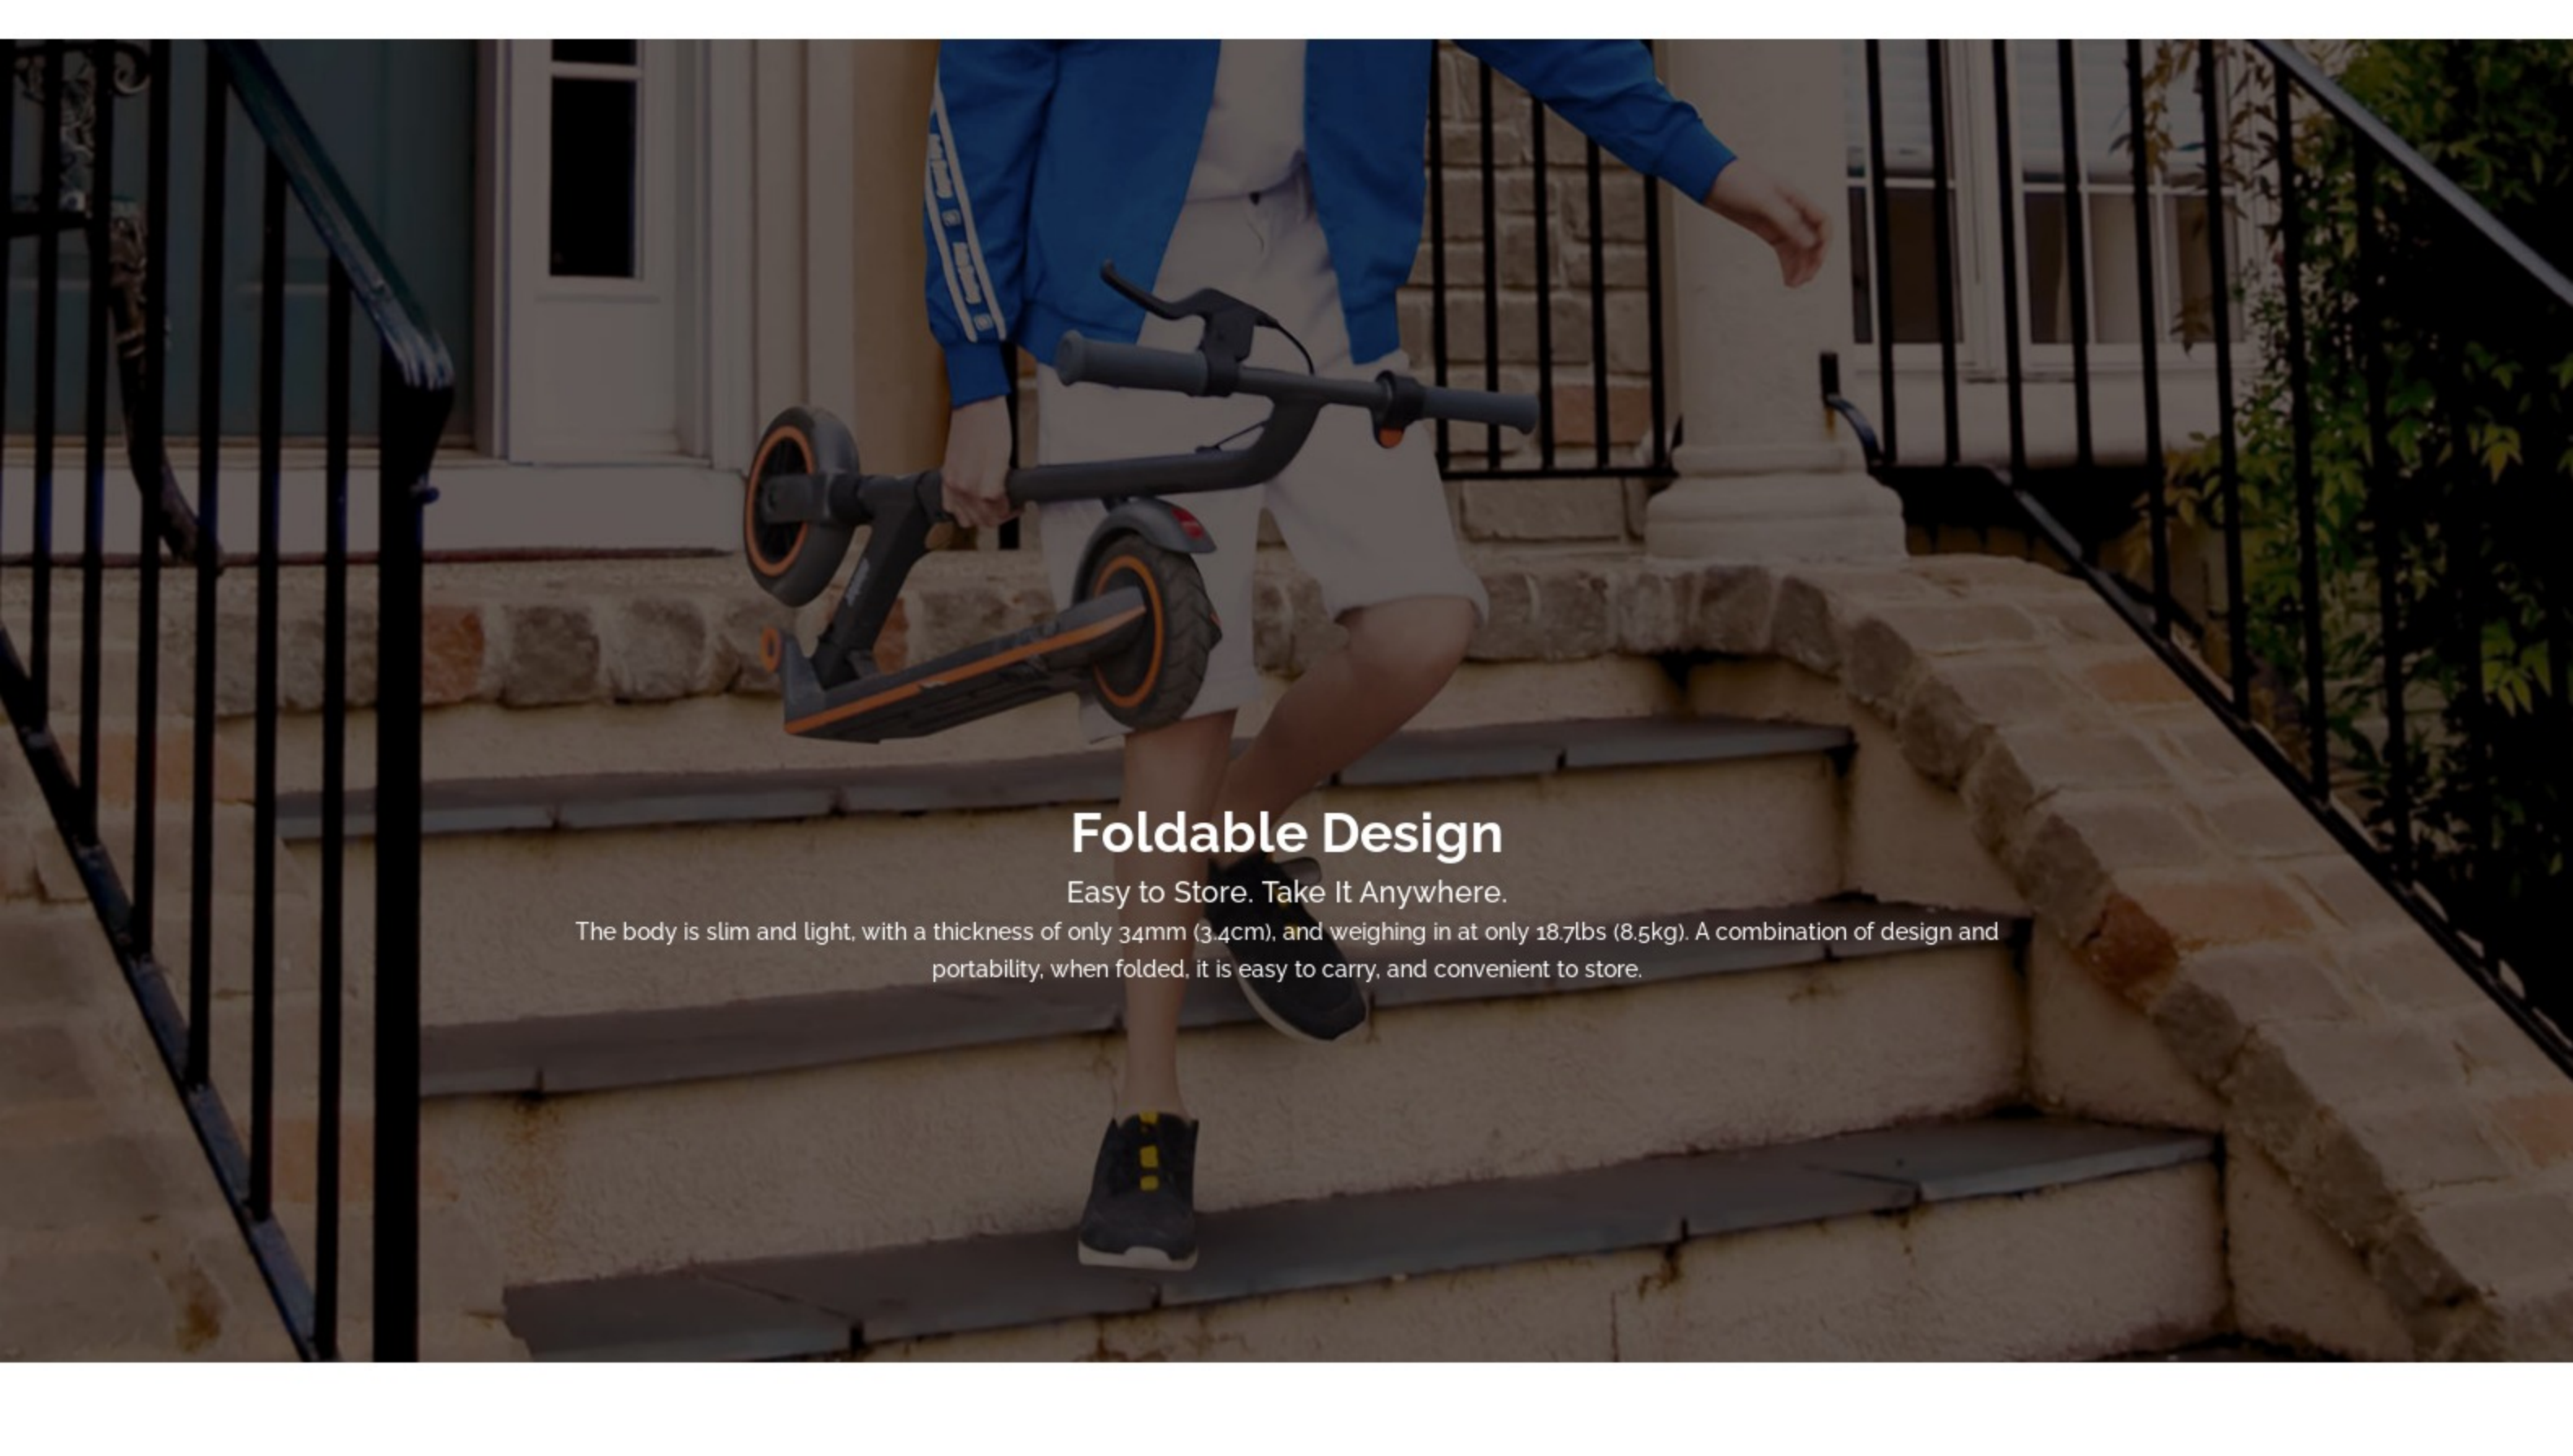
Foldable Design

Easy to Store. Take It Anywhere.

The body is slim and light, with a thickness of only 34mm (3.4cm), and weighing in at only 18.7lbs (8.5kg). A combination of design and portability, when folded, it is easy to carry, and convenient to store.